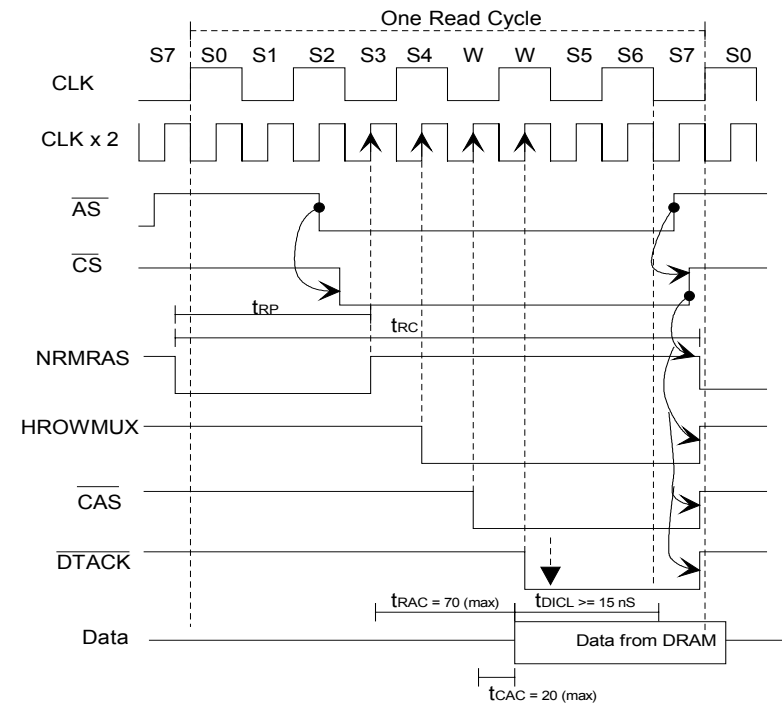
One Read Cycle

S7 S0 S1 S2 S3 S4 W W S5 S6 S7 S0

CLK

CLK x 2

$\overline{AS}$

$\overline{CS}$

$t_{RP}$

$t_{RC}$

NRMRAS

HROWMUX

$\overline{CAS}$

$\overline{DTACK}$

$t_{RAC = 70 (max)}$

$t_{DICL} >= 15$ nS

Data

Data from DRAM

$t_{CAC = 20 (max)}$